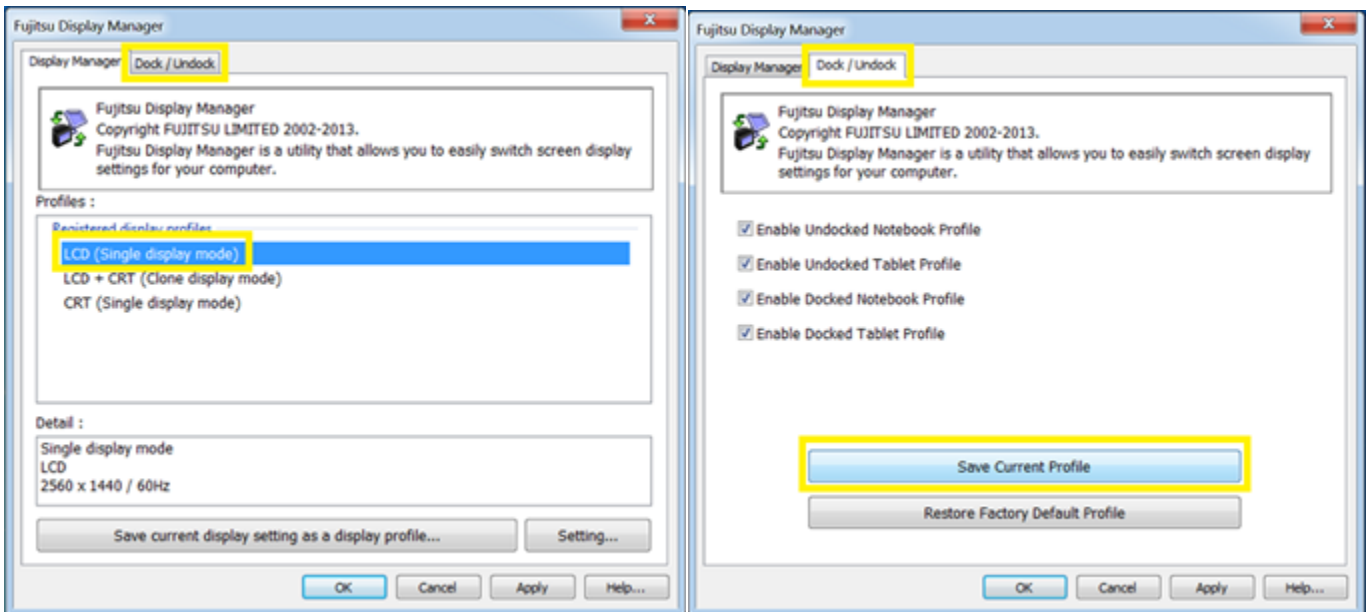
Fujitsu Display Manager

Display Manager | Dock / Undock

Fujitsu Display Manager
Copyright FUJITSU LIMITED 2002-2013.
Fujitsu Display Manager is a utility that allows you to easily switch screen display settings for your computer.

Profiles :

Registered display profiles

LCD (Single display mode)
LCD + CRT (Clone display mode)
CRT (Single display mode)

Detail :

Single display mode
LCD
2560 x 1440 / 60Hz

Save current display setting as a display profile...

Setting...

OK | Cancel | Apply | Help...

Fujitsu Display Manager

Display Manager | Dock / Undock

Fujitsu Display Manager
Copyright FUJITSU LIMITED 2002-2013.
Fujitsu Display Manager is a utility that allows you to easily switch screen display settings for your computer.

Enable Undocked Notebook Profile

Enable Undocked Tablet Profile

Enable Docked Notebook Profile

Enable Docked Tablet Profile

Save Current Profile

Restore Factory Default Profile

OK | Cancel | Apply | Help...